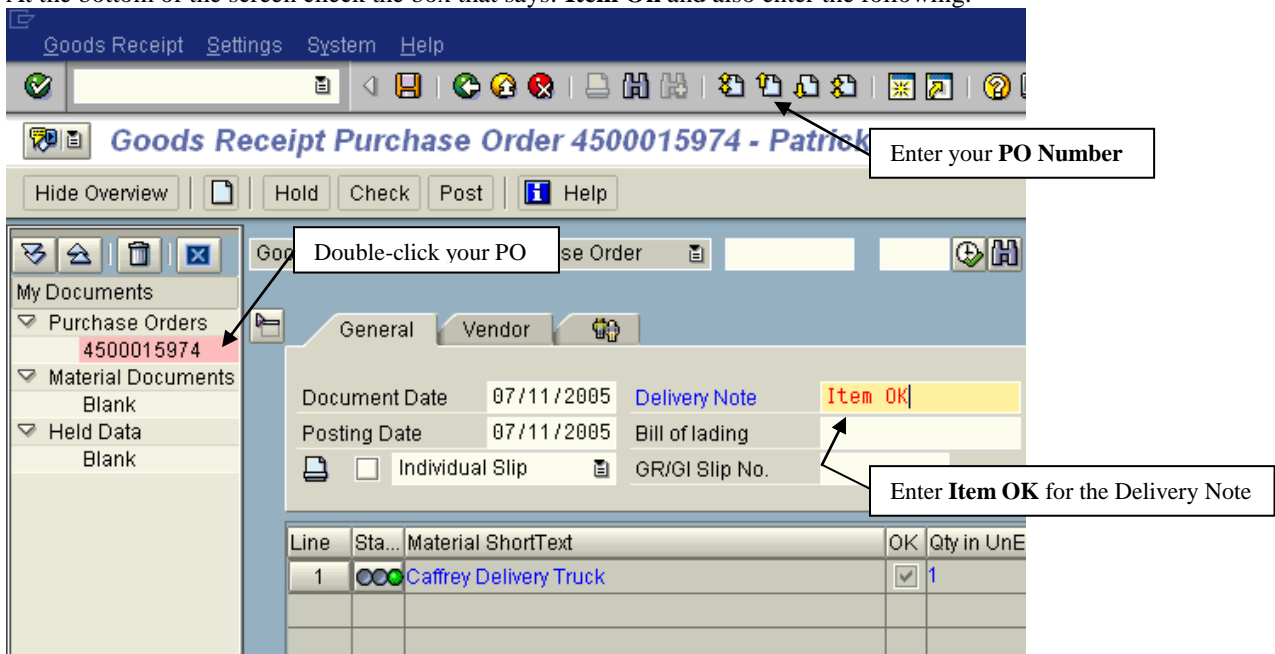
At the bottom of the screen check the box that says: **Item OK** and also enter the following:

Goods Receipt Settings System Help

Goods Receipt Purchase Order 4500015974 - Patrick

Enter your **PO Number**

Hide Overview | Hold | Check | Post | Help

Goo | Double-click your PO | se Order

My Documents
Purchase Orders
4500015974
Material Documents
Blank
Held Data
Blank

General | Vendor

Document Date 07/11/2005 Delivery Note Item OK
Posting Date 07/11/2005 Bill of lading
Individual Slip GR/GI Slip No.

Enter **Item OK** for the Delivery Note

| Line | Sta... | Material ShortText | OK | Qty in UnE |
|---|---|---|---|---|
| 1 | | Caffrey Delivery Truck | | 1 |